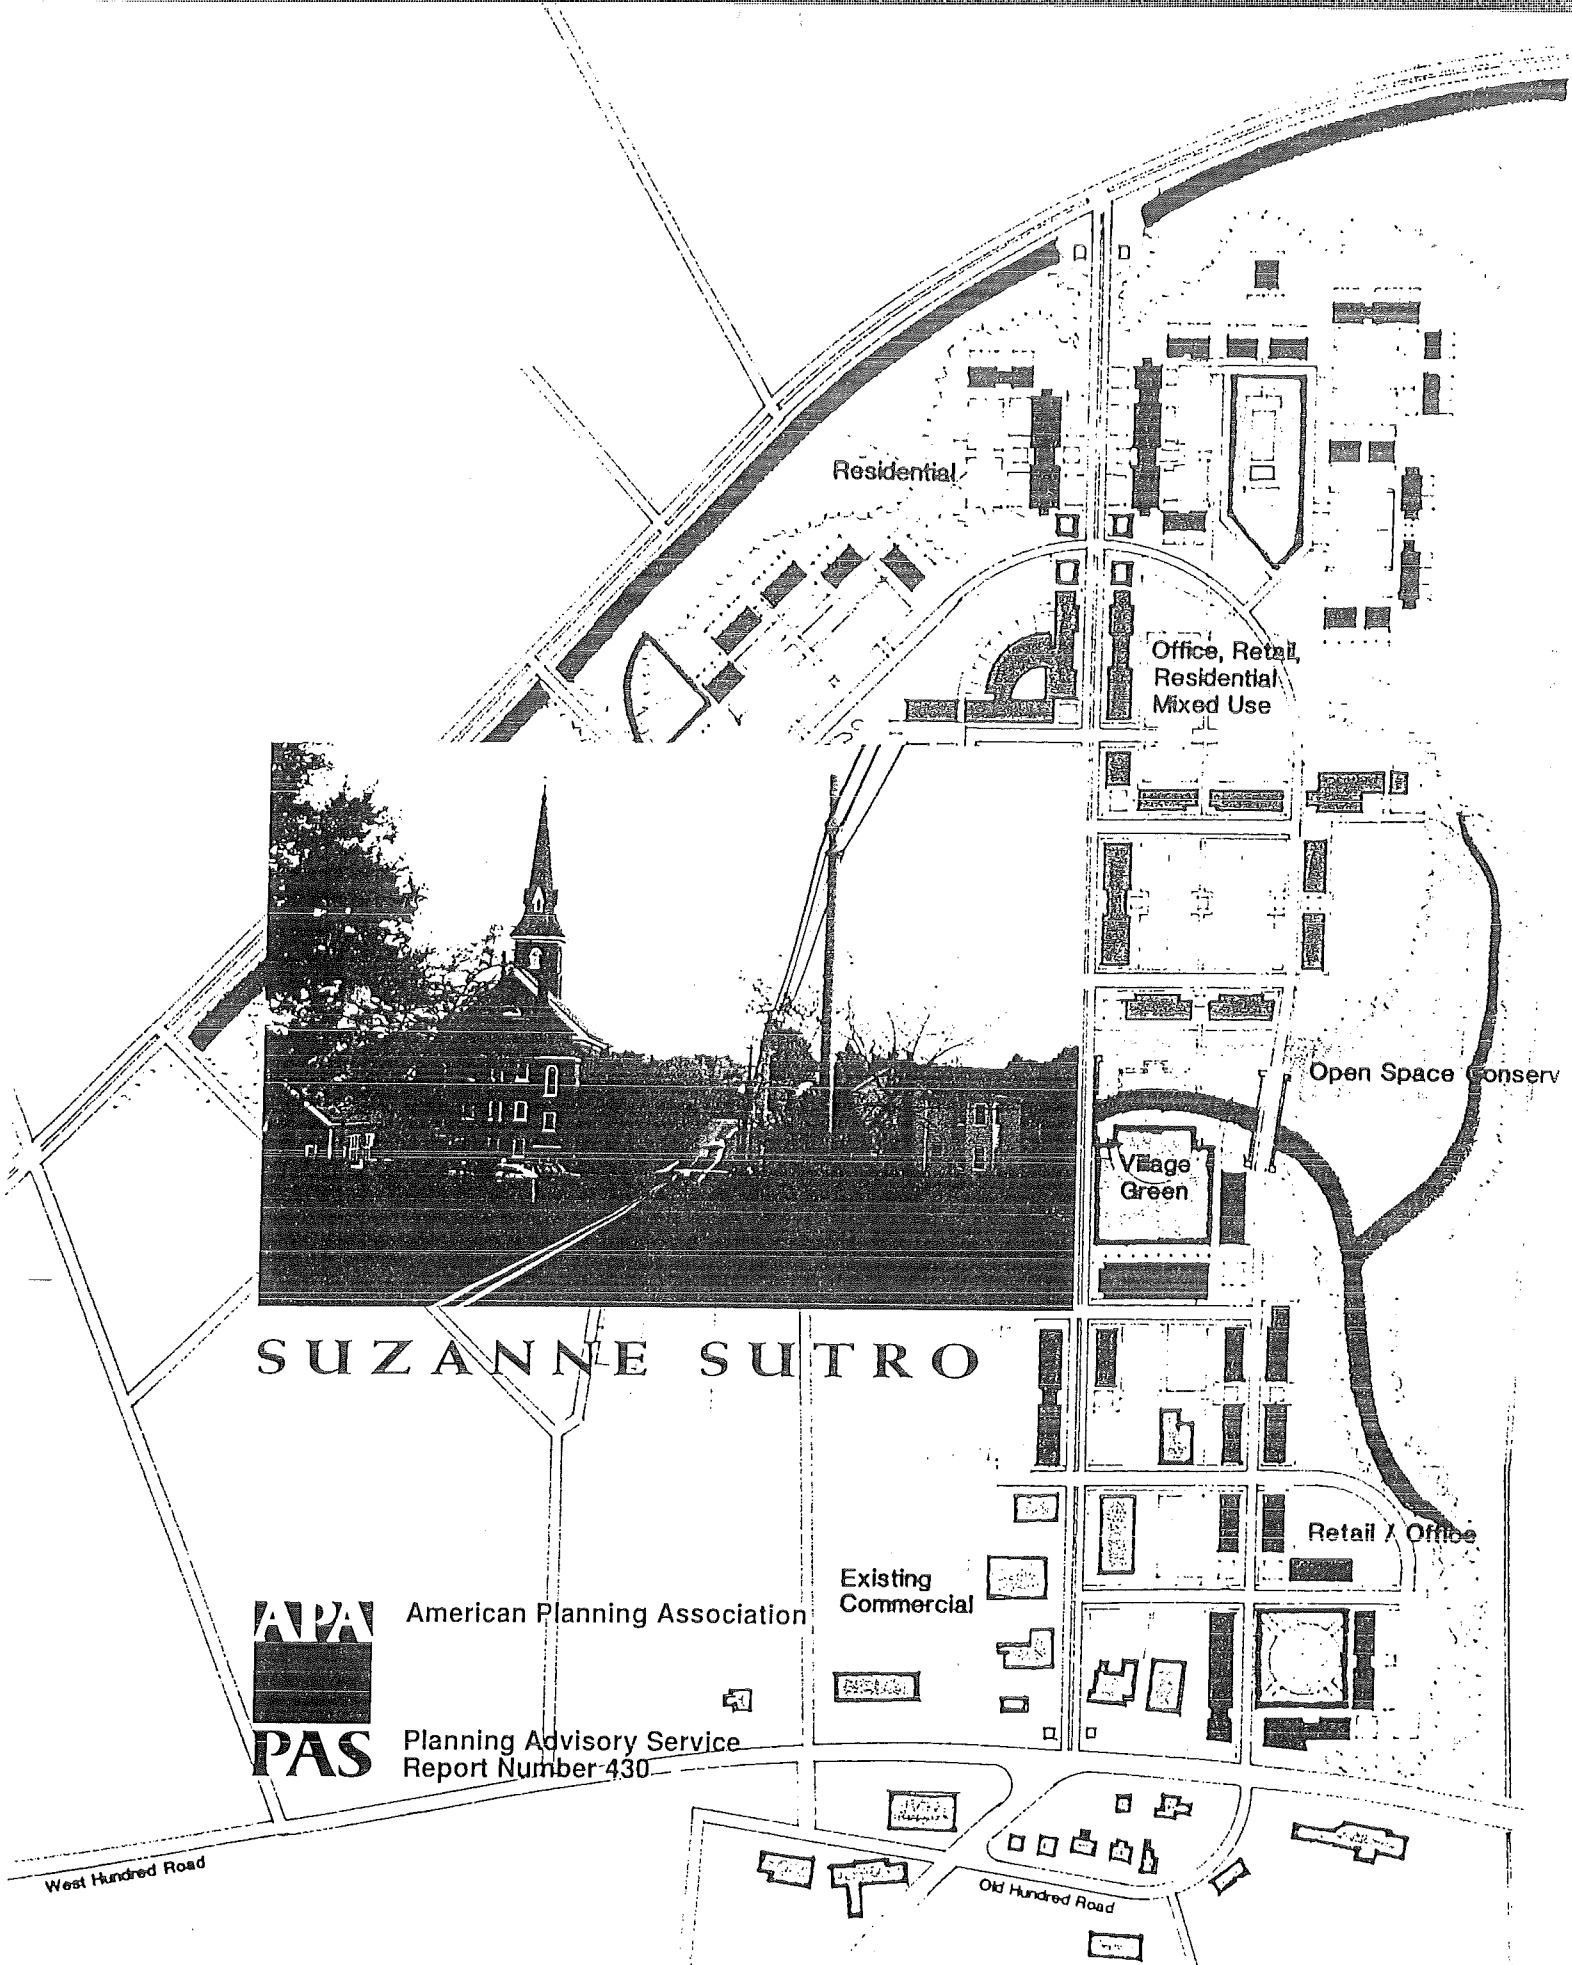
Residential

Office, Retail, Residential Mixed Use

Open Space Conserv

Village Green

SUZANNE SUTRO

Retail / Office

Existing Commercial

APA American Planning Association

PAS Planning Advisory Service Report Number 430

West Hundred Road

Old Hundred Road